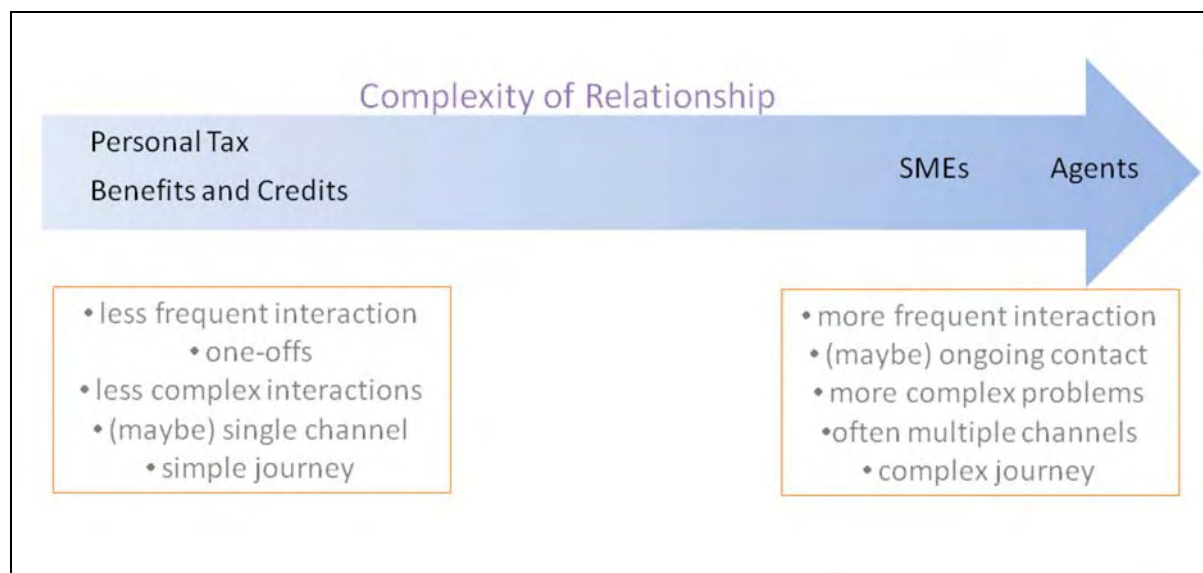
Complexity of Relationship

Personal Tax
Benefits and Credits

SMEs

Agents

• less frequent interaction
• one-offs
• less complex interactions
• (maybe) single channel
• simple journey

• more frequent interaction
• (maybe) ongoing contact
• more complex problems
•often multiple channels
• complex journey